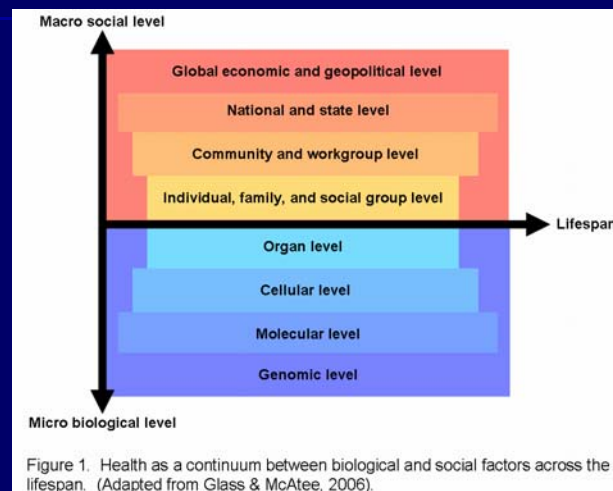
Macro social level

Global economic and geopolitical level

National and state level

Community and workgroup level

Individual, family, and social group level

Lifespan

Organ level

Cellular level

Molecular level

Genomic level

Micro biological level

Figure 1. Health as a continuum between biological and social factors across the lifespan. (Adapted from Glass & McAtee, 2006).